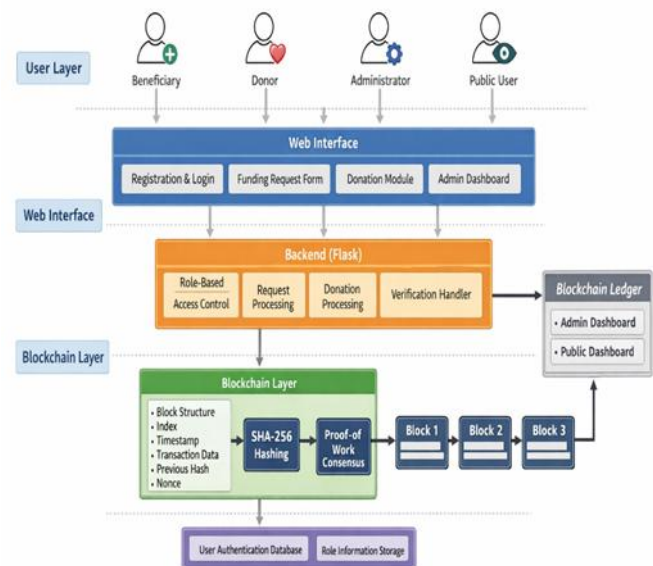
User Layer

Beneficiary

Donor

Administrator

Public User

Web Interface

Registration & Login

Funding Request Form

Donation Module

Admin Dashboard

Web Interface

Backend (Flask)

Role-Based Access Control

Request Processing

Donation Processing

Verification Handler

Blockchain Ledger

• Admin Dashboard

• Public Dashboard

Blockchain Layer

Blockchain Layer

• Block Structure
• Index
• Timestamp
• Transaction Data
• Previous Hash
• Nonce

SHA-256 Hashing

Proof-of Work Consensus

Block 1

Block 2

Block 3

User Authentication Database

Role Information Storage